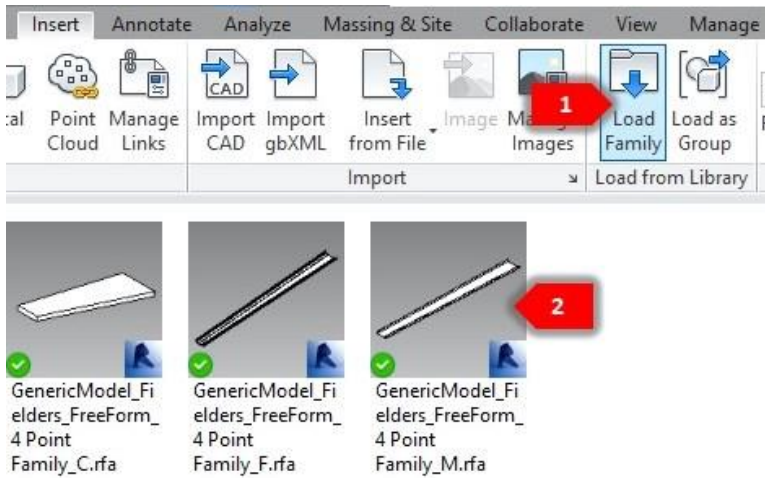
Insert Annotate Analyze Massing & Site Collaborate View Manage

cal Point Cloud Manage Links Import CAD Import gbXML Insert from File Image Ma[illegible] Images Load Family Load as Group

Import Load from Library

1

2

GenericModel_Fielders_FreeForm_4 Point Family_C.rfa

GenericModel_Fielders_FreeForm_4 Point Family_F.rfa

GenericModel_Fielders_FreeForm_4 Point Family_M.rfa